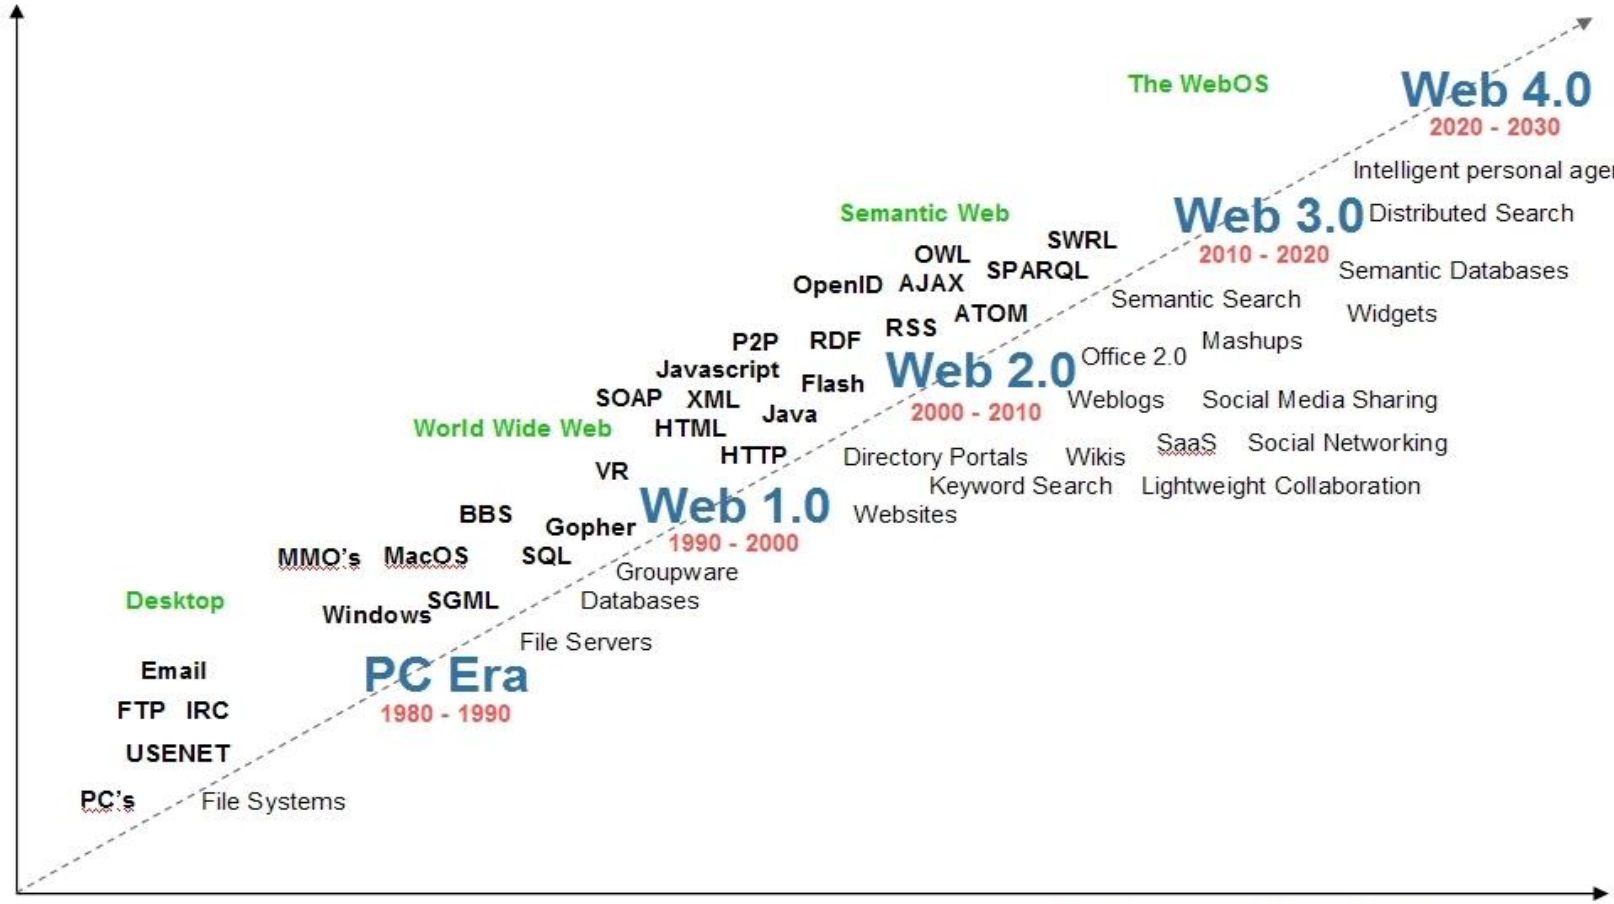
The WebOS

Web 4.0
2020 - 2030

Intelligent personal age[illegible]

Semantic Web

SWRL
OWL
SPARQL
OpenID AJAX
ATOM
RSS
RDF
P2P
Javascript
Flash
SOAP XML
Java
HTML
HTTP
VR

Web 3.0
2010 - 2020
Distributed Search
Semantic Databases
Semantic Search
Widgets
Mashups

Web 2.0
2000 - 2010
Office 2.0
Weblogs
Social Media Sharing
SaaS
Social Networking
Wikis
Directory Portals
Keyword Search
Lightweight Collaboration

World Wide Web

BBS
Gopher
MMO's MacOS
SQL

Web 1.0
1990 - 2000
Websites
Groupware
Databases
File Servers

Desktop

Windows SGML

Email
FTP IRC
USENET
PC's

PC Era
1980 - 1990

File Systems